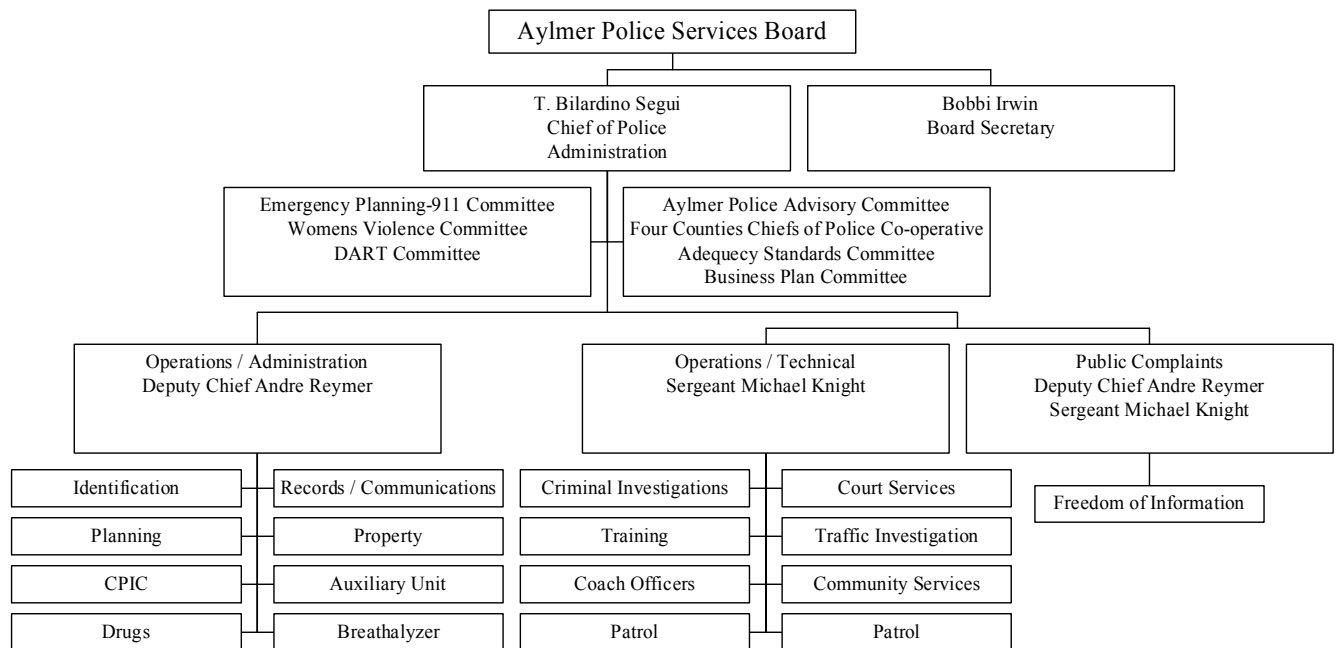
Aylmer Police Services Board

T. Bilardino Segui
Chief of Police
Administration

Bobbi Irwin
Board Secretary

Emergency Planning-911 Committee
Womens Violence Committee
DART Committee

Aylmer Police Advisory Committee
Four Counties Chiefs of Police Co-operative
Adequecy Standards Committee
Business Plan Committee

Operations / Administration
Deputy Chief Andre Reymer

Operations / Technical
Sergeant Michael Knight

Public Complaints
Deputy Chief Andre Reymer
Sergeant Michael Knight

Identification

Records / Communications

Planning

Property

CPIC

Auxiliary Unit

Drugs

Breathalyzer

Criminal Investigations

Court Services

Training

Traffic Investigation

Coach Officers

Community Services

Patrol

Patrol

Freedom of Information